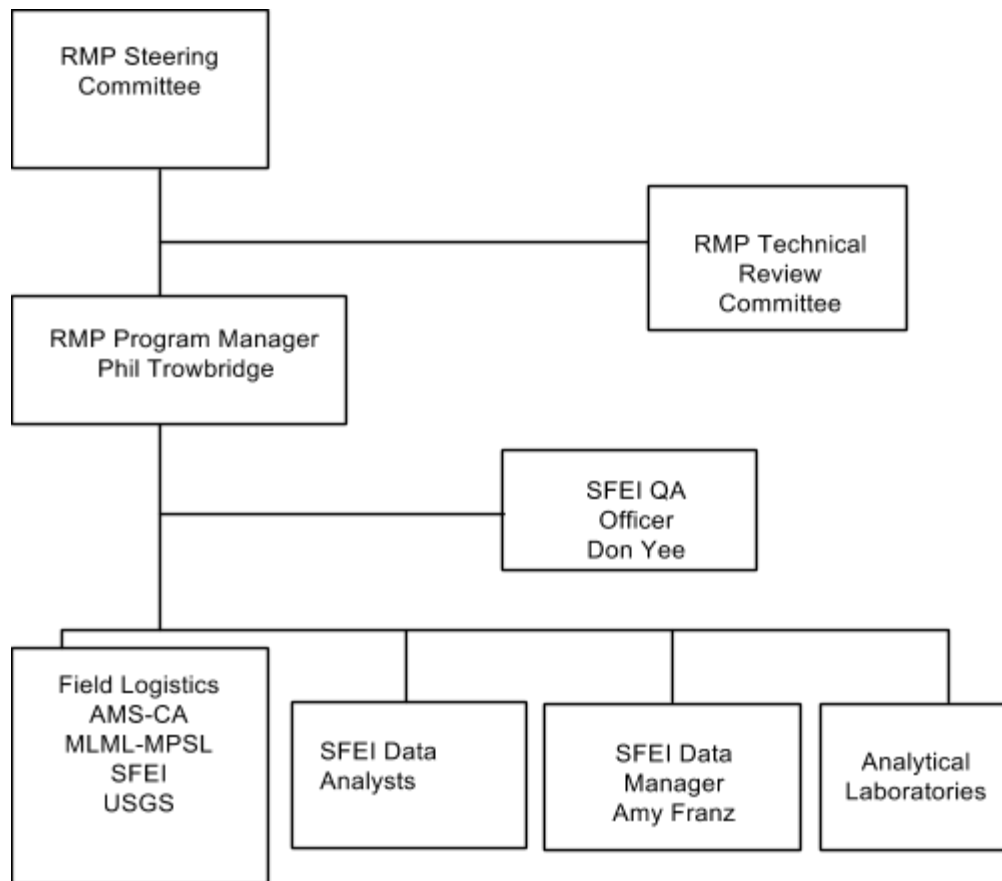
RMP Steering Committee

RMP Technical Review Committee

RMP Program Manager
Phil Trowbridge

SFEI QA Officer
Don Yee

Field Logistics
AMS-CA
MLML-MPSL
SFEI
USGS

SFEI Data Analysts

SFEI Data Manager
Amy Franz

Analytical Laboratories